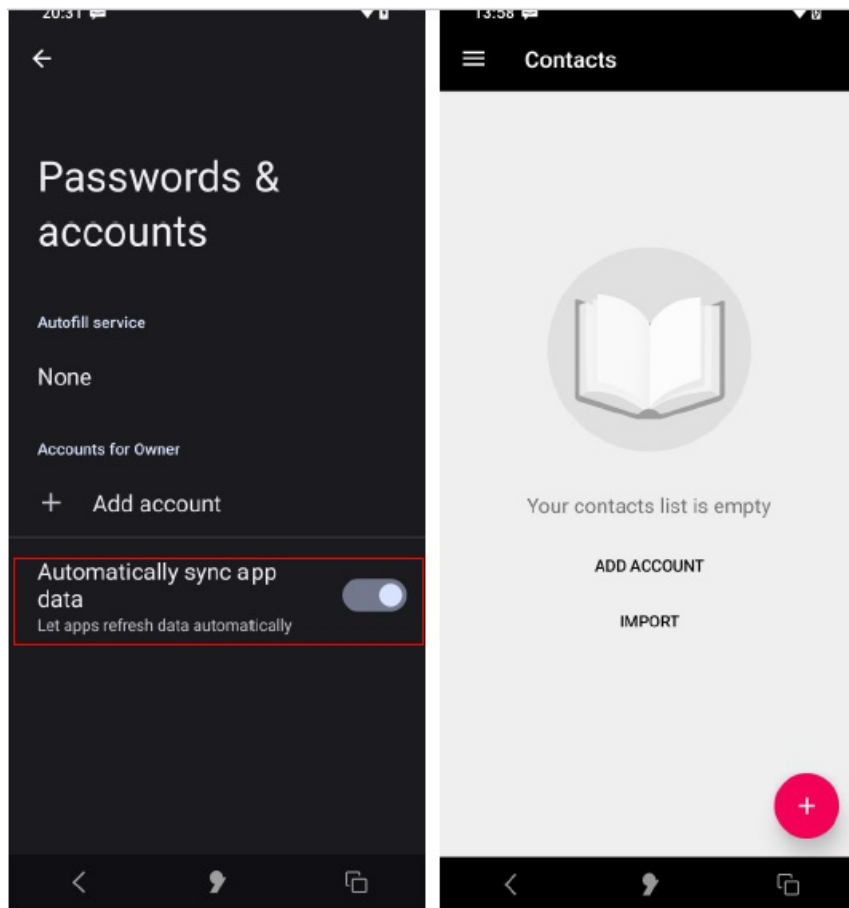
20:31

Passwords & accounts

Autofill service

None

Accounts for Owner

+ Add account

Automatically sync app data

Let apps refresh data automatically

13:58

Contacts

Your contacts list is empty

ADD ACCOUNT

IMPORT

+